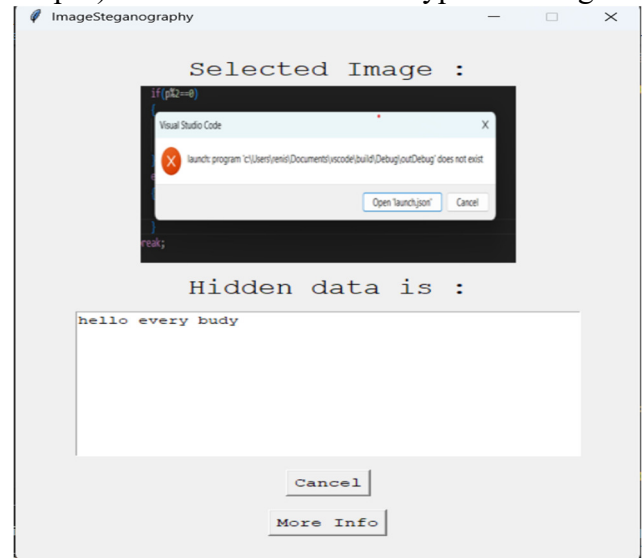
ImageSteganography

Selected Image :

if(p%2==0)

Visual Studio Code

launch: program 'c:\Users\venis\Documents\vscode\build\Debug\outDebug' does not exist

Open 'launch.json'

Cancel

reak;

Hidden data is :

hello every budy

Cancel

More Info